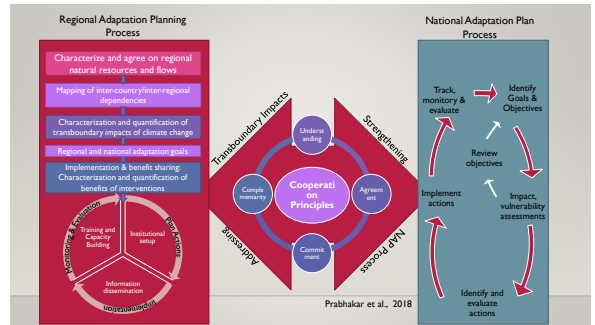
Regional Adaptation Planning Process

Characterize and agree on regional natural resources and flows

Mapping of inter-country/inter-regional dependencies

Characterization and quantification of transboundary impacts of climate change

Regional and national adaptation goals

Implementation & benefit sharing: Characterization and quantification of benefits of interventions

Monitoring & Evaluation

Plan Actions

Implementation

Training and Capacity Building

Institutional setup

Information dissemination

Transboundary Impacts

Strengthening

Addressing

NAP Process

Understanding

Complementarity

Cooperation Principles

Agreement

Commitment

National Adaptation Plan Process

Track, monitory & evaluate

Identify Goals & Objectives

Review objectives

Implement actions

Impact, vulnerability assessments

Identify and evaluate actions

Prabhakar et al., 2018